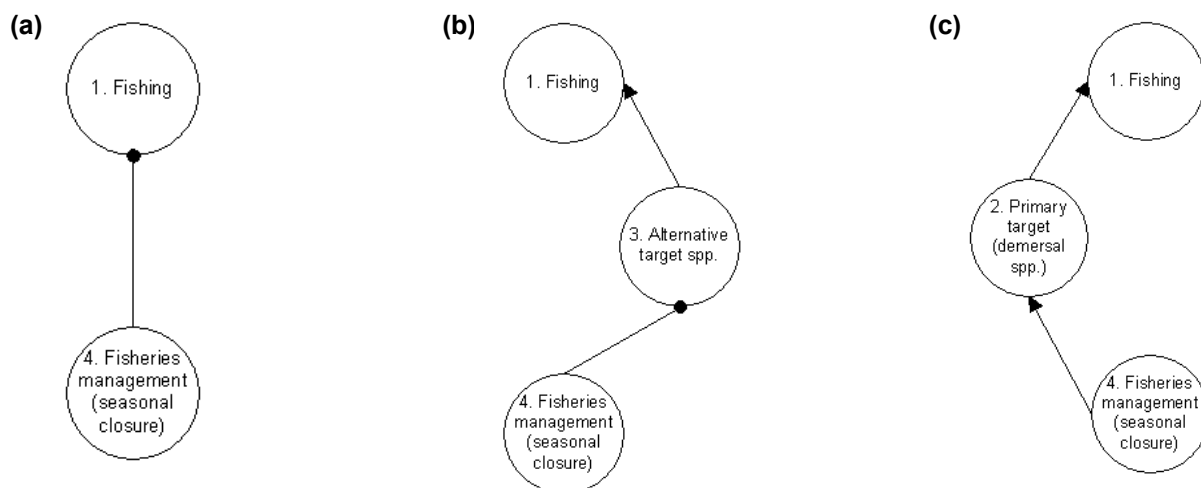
(a)

1. Fishing

4. Fisheries management (seasonal closure)

(b)

1. Fishing

3. Alternative target spp.

4. Fisheries management (seasonal closure)

(c)

1. Fishing

2. Primary target (demersal spp.)

4. Fisheries management (seasonal closure)